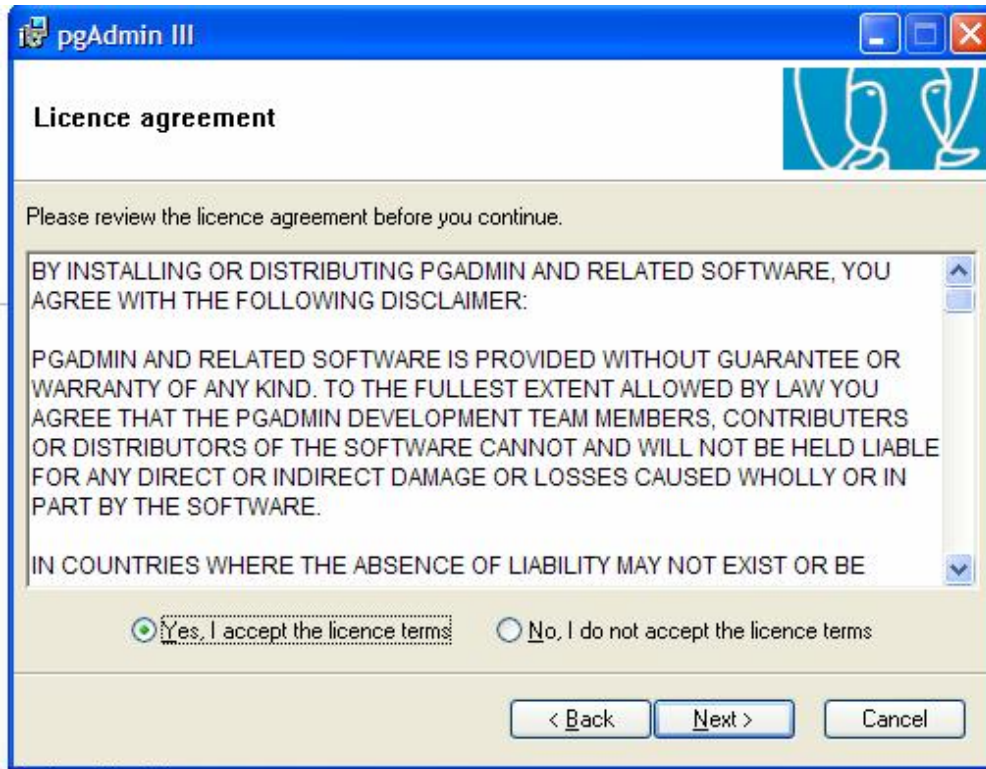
pgAdmin III

Licence agreement

Please review the licence agreement before you continue.

BY INSTALLING OR DISTRIBUTING PGADMIN AND RELATED SOFTWARE, YOU AGREE WITH THE FOLLOWING DISCLAIMER:

PGADMIN AND RELATED SOFTWARE IS PROVIDED WITHOUT GUARANTEE OR WARRANTY OF ANY KIND. TO THE FULLEST EXTENT ALLOWED BY LAW YOU AGREE THAT THE PGADMIN DEVELOPMENT TEAM MEMBERS, CONTRIBUTERS OR DISTRIBUTORS OF THE SOFTWARE CANNOT AND WILL NOT BE HELD LIABLE FOR ANY DIRECT OR INDIRECT DAMAGE OR LOSSES CAUSED WHOLLY OR IN PART BY THE SOFTWARE.

IN COUNTRIES WHERE THE ABSENCE OF LIABILITY MAY NOT EXIST OR BE

Yes, I accept the licence terms
No, I do not accept the licence terms

< Back
Next >
Cancel